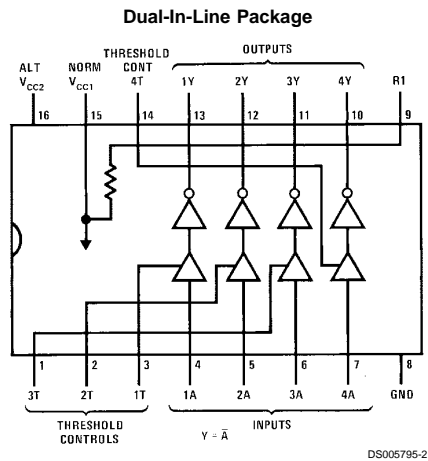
Dual-In-Line Package

ALT $V_{CC2}$

NORM $V_{CC1}$

THRESHOLD CONT 4T

OUTPUTS

1Y 2Y 3Y 4Y

R1

16 15 14 13 12 11 10 9

1 2 3 4 5 6 7 8

3T 2T 1T 1A 2A 3A 4A GND

THRESHOLD CONTROLS

INPUTS

$Y = \bar{A}$

DS005795-2